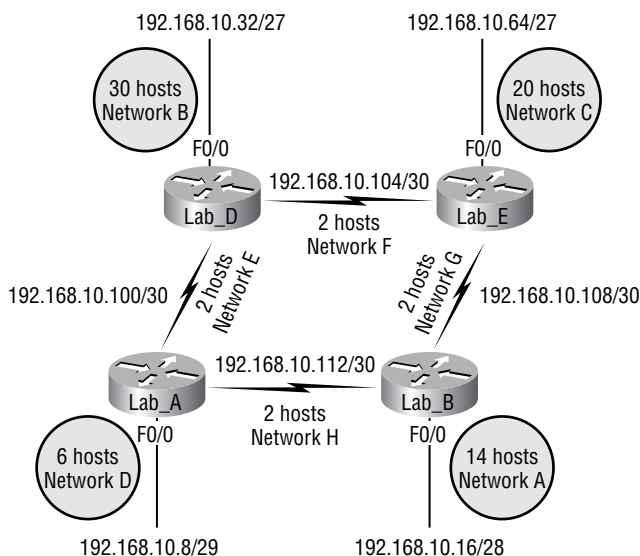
192.168.10.32/27

192.168.10.64/27

30 hosts
Network B

20 hosts
Network C

F0/0

F0/0

192.168.10.104/30

Lab_D

Lab_E

2 hosts
Network F

192.168.10.100/30

2 hosts
Network E

2 hosts
Network G

192.168.10.108/30

192.168.10.112/30

Lab_A

Lab_B

2 hosts
Network H

F0/0

F0/0

6 hosts
Network D

14 hosts
Network A

192.168.10.8/29

192.168.10.16/28